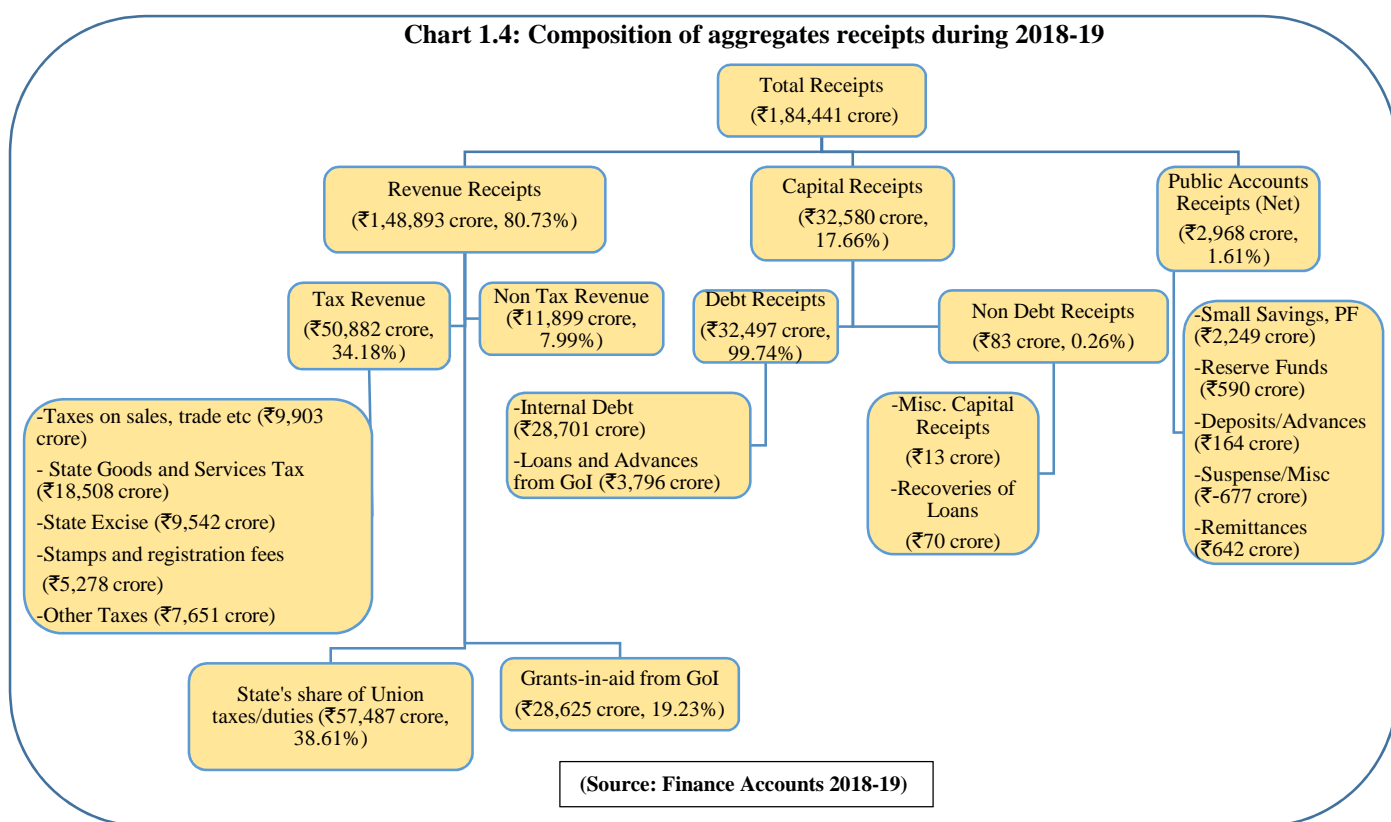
Chart 1.4: Composition of aggregates receipts during 2018-19

Total Receipts (₹1,84,441 crore)

Revenue Receipts (₹1,48,893 crore, 80.73%)

Capital Receipts (₹32,580 crore, 17.66%)

Public Accounts Receipts (Net) (₹2,968 crore, 1.61%)

Tax Revenue (₹50,882 crore, 34.18%)

Non Tax Revenue (₹11,899 crore, 7.99%)

Debt Receipts (₹32,497 crore, 99.74%)

Non Debt Receipts (₹83 crore, 0.26%)

-Small Savings, PF (₹2,249 crore)
-Reserve Funds (₹590 crore)
-Deposits/Advances (₹164 crore)
-Suspense/Misc (₹-677 crore)
-Remittances (₹642 crore)

-Taxes on sales, trade etc (₹9,903 crore)
- State Goods and Services Tax (₹18,508 crore)
-State Excise (₹9,542 crore)
-Stamps and registration fees (₹5,278 crore)
-Other Taxes (₹7,651 crore)

-Internal Debt (₹28,701 crore)
-Loans and Advances from GoI (₹3,796 crore)

-Misc. Capital Receipts (₹13 crore)
-Recoveries of Loans (₹70 crore)

State's share of Union taxes/duties (₹57,487 crore, 38.61%)

Grants-in-aid from GoI (₹28,625 crore, 19.23%)

(Source: Finance Accounts 2018-19)